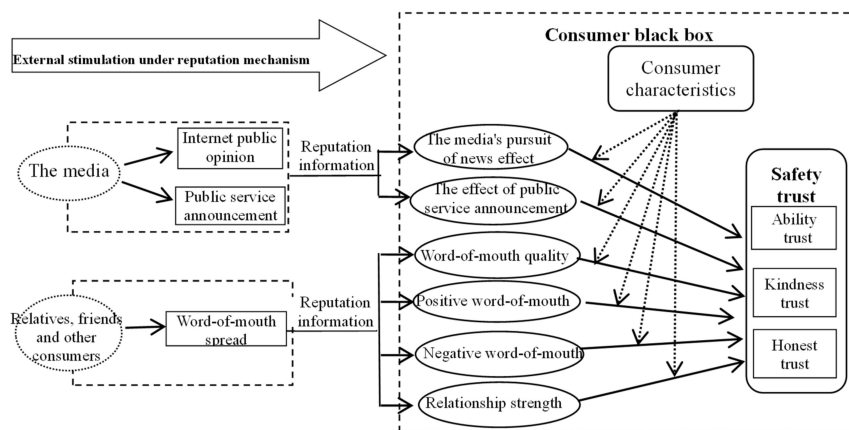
External stimulation under reputation mechanism

Consumer black box

Consumer characteristics

The media

Internet public opinion

Public service announcement

Reputation information

The media's pursuit of news effect

The effect of public service announcement

Safety trust

Ability trust

Kindness trust

Honest trust

Word-of-mouth quality

Positive word-of-mouth

Negative word-of-mouth

Relationship strength

Relatives, friends and other consumers

Word-of-mouth spread

Reputation information